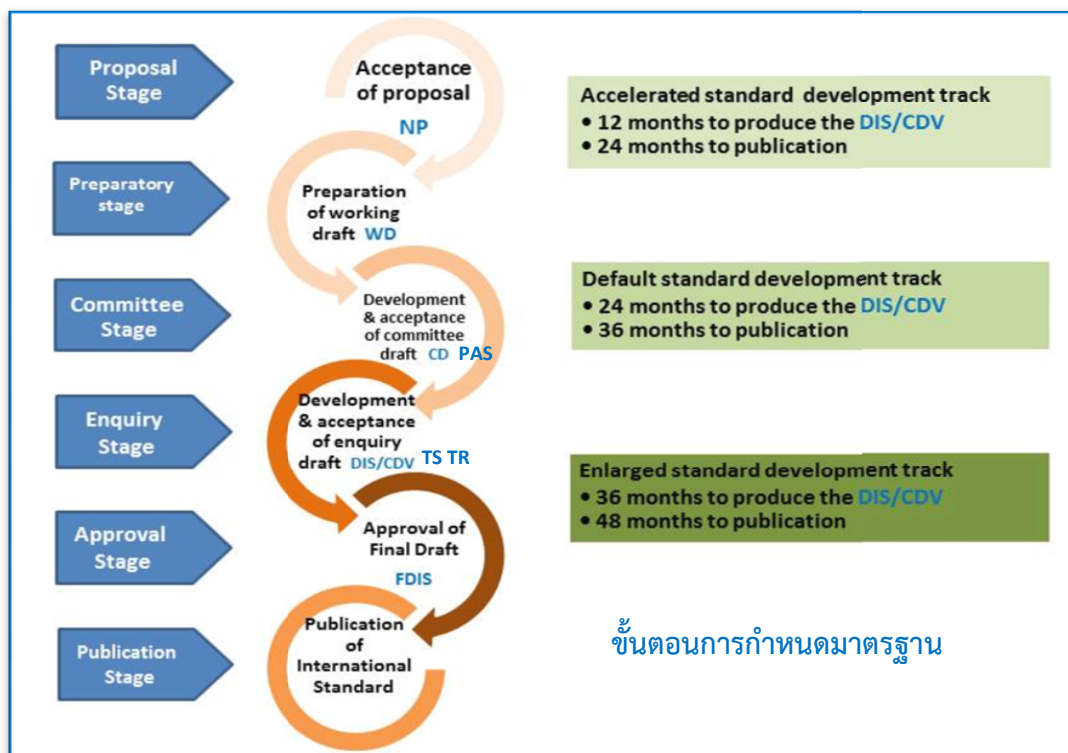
Proposal Stage

Acceptance of proposal
NP

Preparatory stage

Preparation of working draft WD

Committee Stage

Development & acceptance of committee draft CD PAS

Enquiry Stage

Development & acceptance of enquiry draft DIS/CDV TS TR

Approval Stage

Approval of Final Draft
FDIS

Publication Stage

Publication of International Standard

Accelerated standard development track
• 12 months to produce the DIS/CDV
• 24 months to publication

Default standard development track
• 24 months to produce the DIS/CDV
• 36 months to publication

Enlarged standard development track
• 36 months to produce the DIS/CDV
• 48 months to publication

ขั้นตอนการกำหนดมาตรฐาน